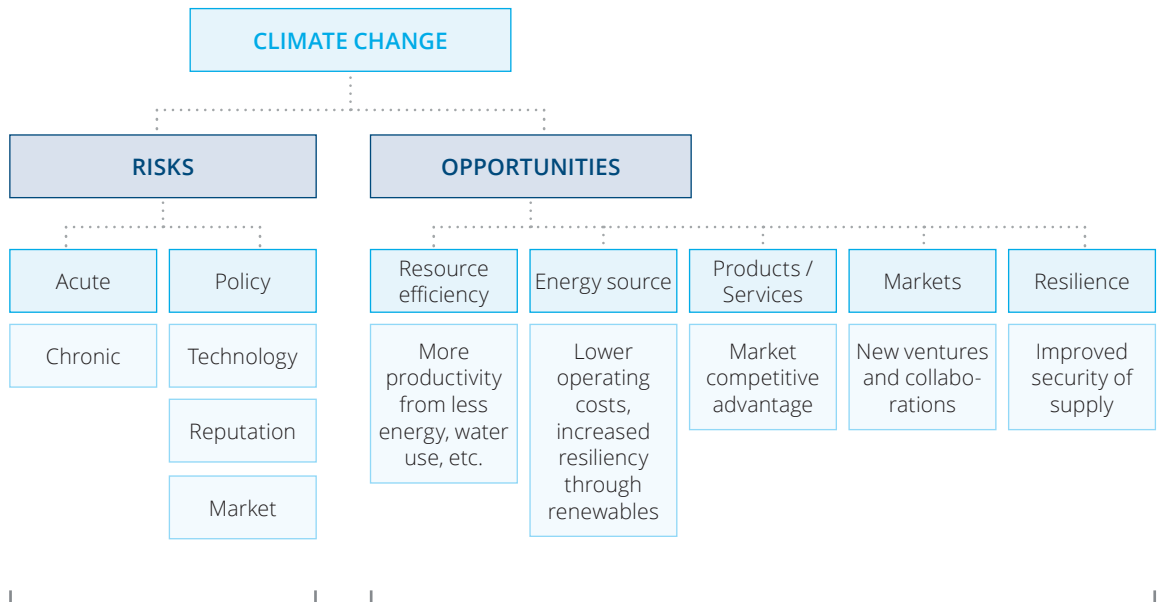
CLIMATE CHANGE

RISKS

OPPORTUNITIES

Acute

Chronic

Policy

Technology

Reputation

Market

Resource efficiency

More productivity from less energy, water use, etc.

Energy source

Lower operating costs, increased resiliency through renewables

Products / Services

Market competitive advantage

Markets

New ventures and collaborations

Resilience

Improved security of supply